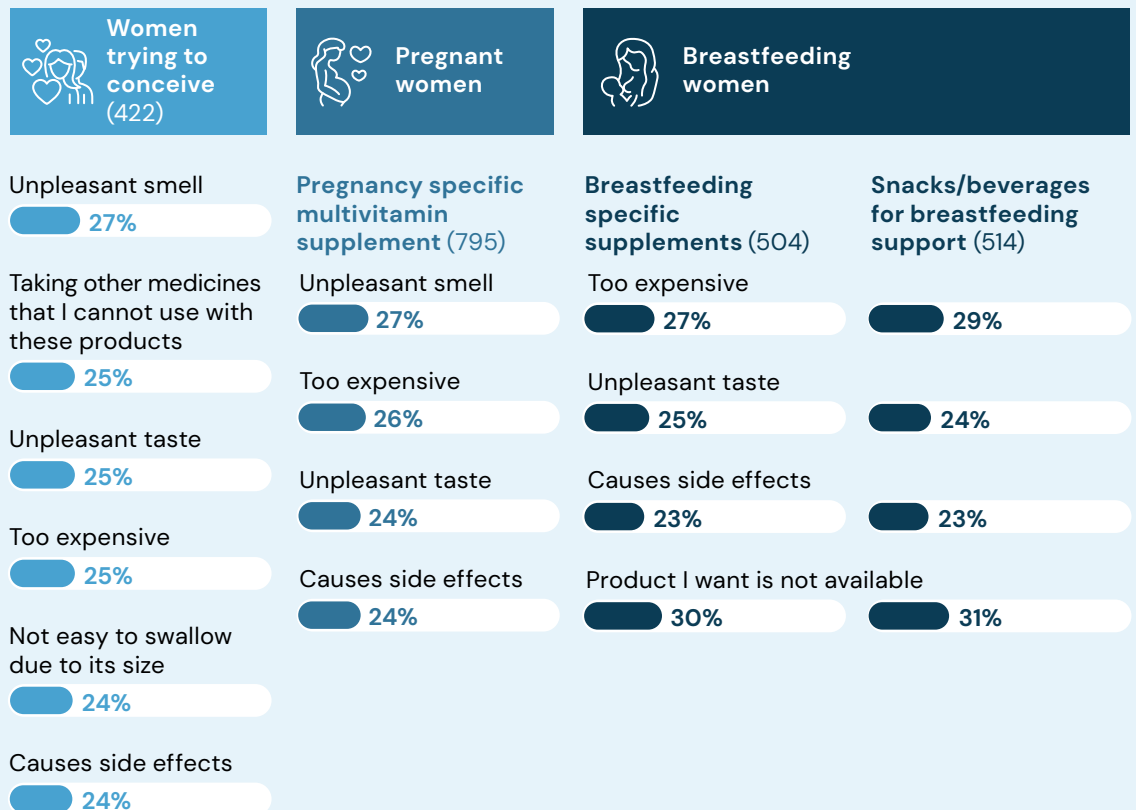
Women trying to conceive (422)

Unpleasant smell
27%

Taking other medicines that I cannot use with these products
25%

Unpleasant taste
25%

Too expensive
25%

Not easy to swallow due to its size
24%

Causes side effects
24%

Pregnant women

Pregnancy specific multivitamin supplement (795)

Unpleasant smell
27%

Too expensive
26%

Unpleasant taste
24%

Causes side effects
24%

Breastfeeding women

Breastfeeding specific supplements (504)

Too expensive
27%

Unpleasant taste
25%

Causes side effects
23%

Product I want is not available
30%

Snacks/beverages for breastfeeding support (514)

29%

24%

23%

31%